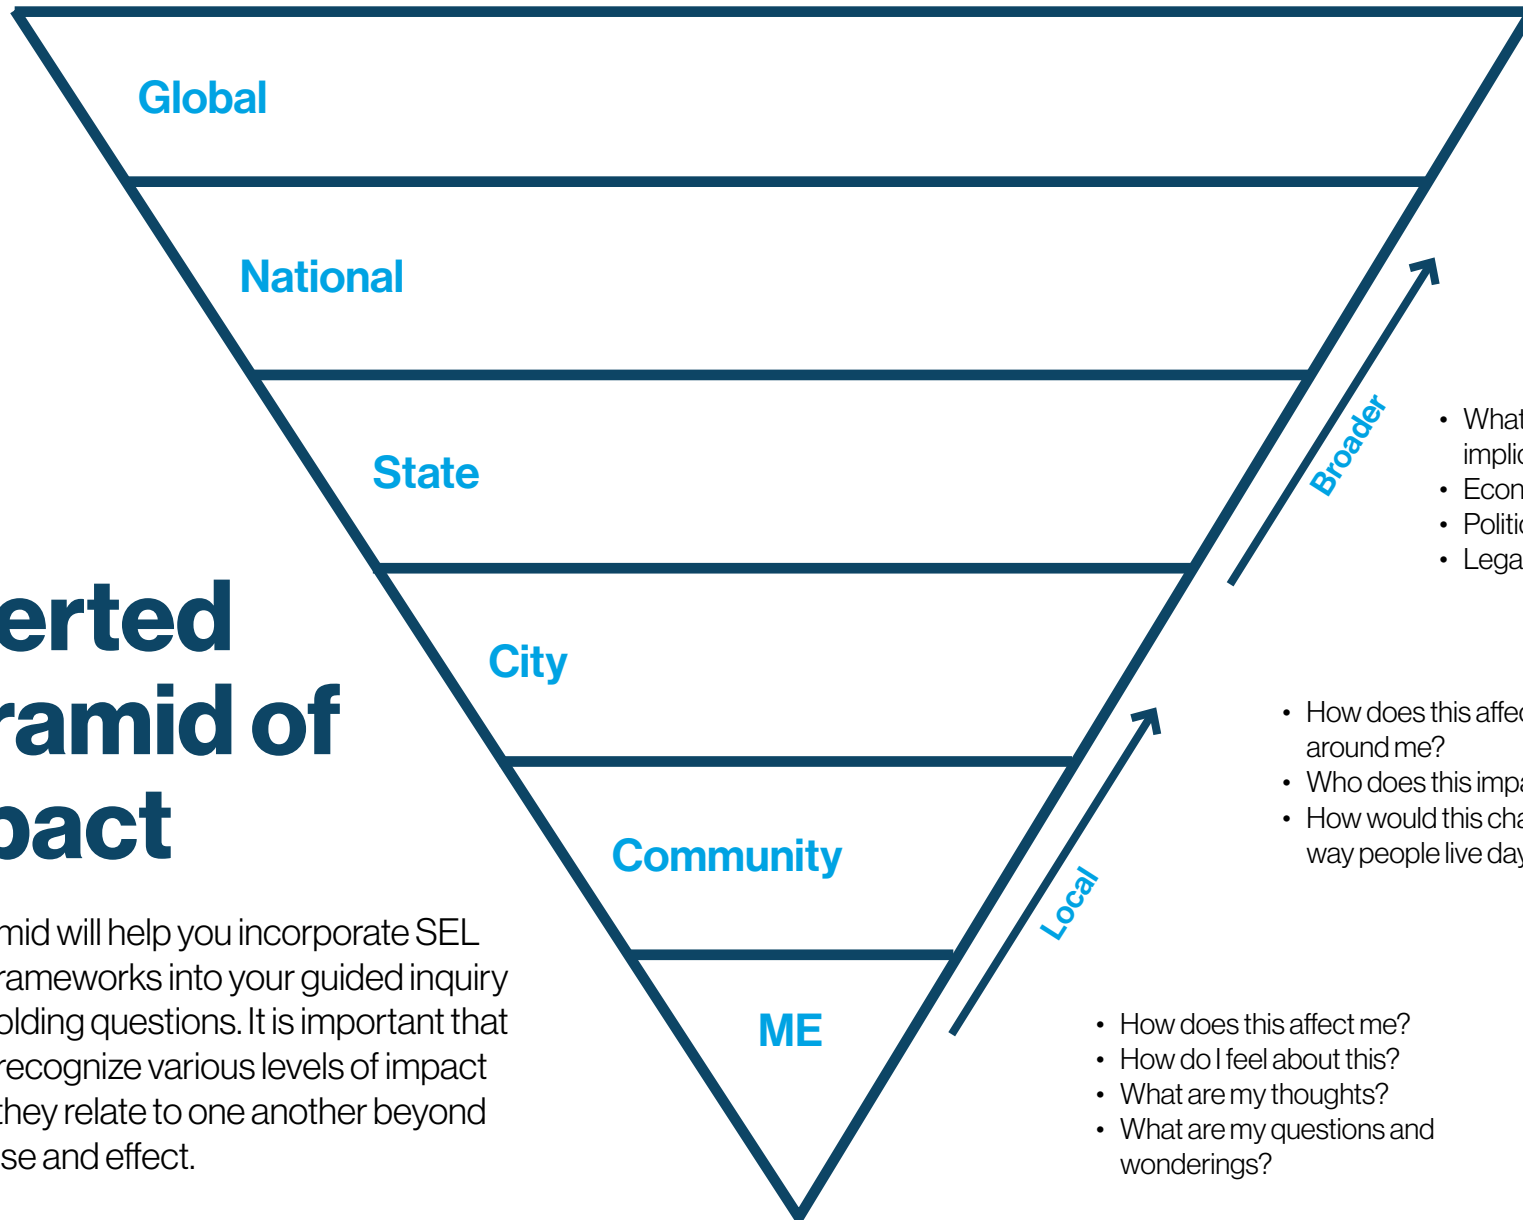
Global

National

State

City

Community

ME

erted
ramid of
pact

mid will help you incorporate SEL rameworks into your guided inquiry olding questions. It is important that recognize various levels of impact they relate to one another beyond se and effect.

Broader

Local

- What implic
- Econ
- Politic
- Lega

- How does this affec around me?
- Who does this impa
- How would this cha way people live day

- How does this affect me?
- How do I feel about this?
- What are my thoughts?
- What are my questions and wonderings?